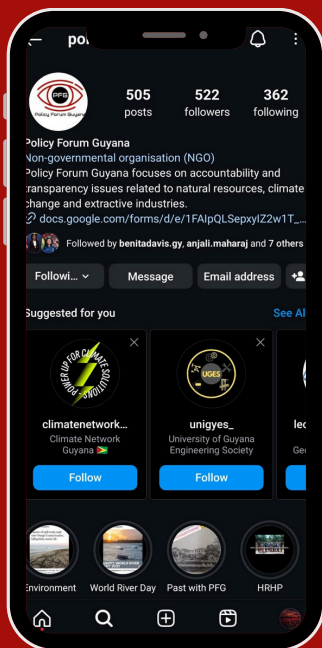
pol

PFG
Policy Forum Guyana

505
posts

522
followers

362
following

Policy Forum Guyana
Non-governmental organisation (NGO)
Policy Forum Guyana focuses on accountability and transparency issues related to natural resources, climate change and extractive industries.
docs.google.com/forms/d/e/1FAIpQLSepxyIZ2w1T_...

Followed by benitadavis.gy, anjali.maharaj and 7 others

Followi... Message Email address

Suggested for you
See Al

POWER UP FOR CLIMATE SOLUTIONS
climatenetwork...
Climate Network Guyana 🇬🇾
Follow

UGES
unigyes_
University of Guyana Engineering Society
Follow

le
Ge
Fo

Environment
World River Day
Past with PFG
HRHP